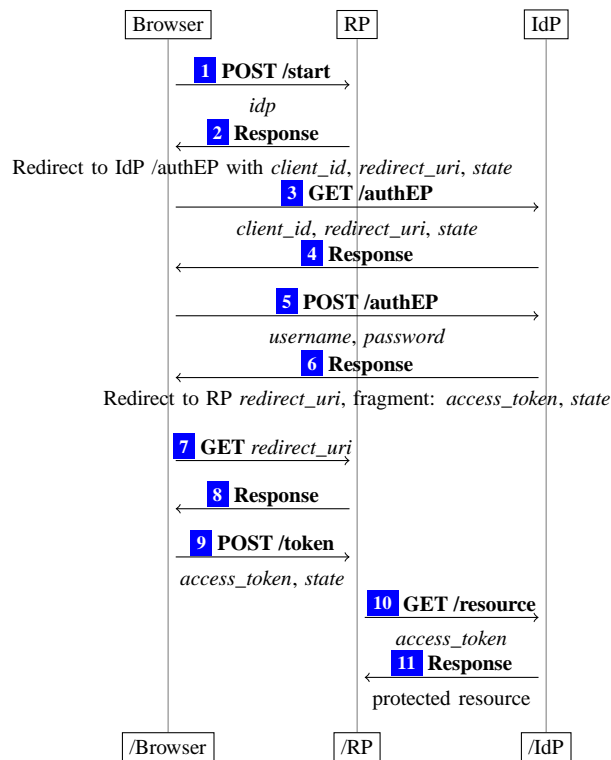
Browser
RP
IdP

1 POST /start
idp

2 Response
Redirect to IdP /authEP with client_id, redirect_uri, state

3 GET /authEP
client_id, redirect_uri, state

4 Response

5 POST /authEP
username, password

6 Response
Redirect to RP redirect_uri, fragment: access_token, state

7 GET redirect_uri

8 Response

9 POST /token
access_token, state

10 GET /resource
access_token

11 Response
protected resource

/Browser
/RP
/IdP